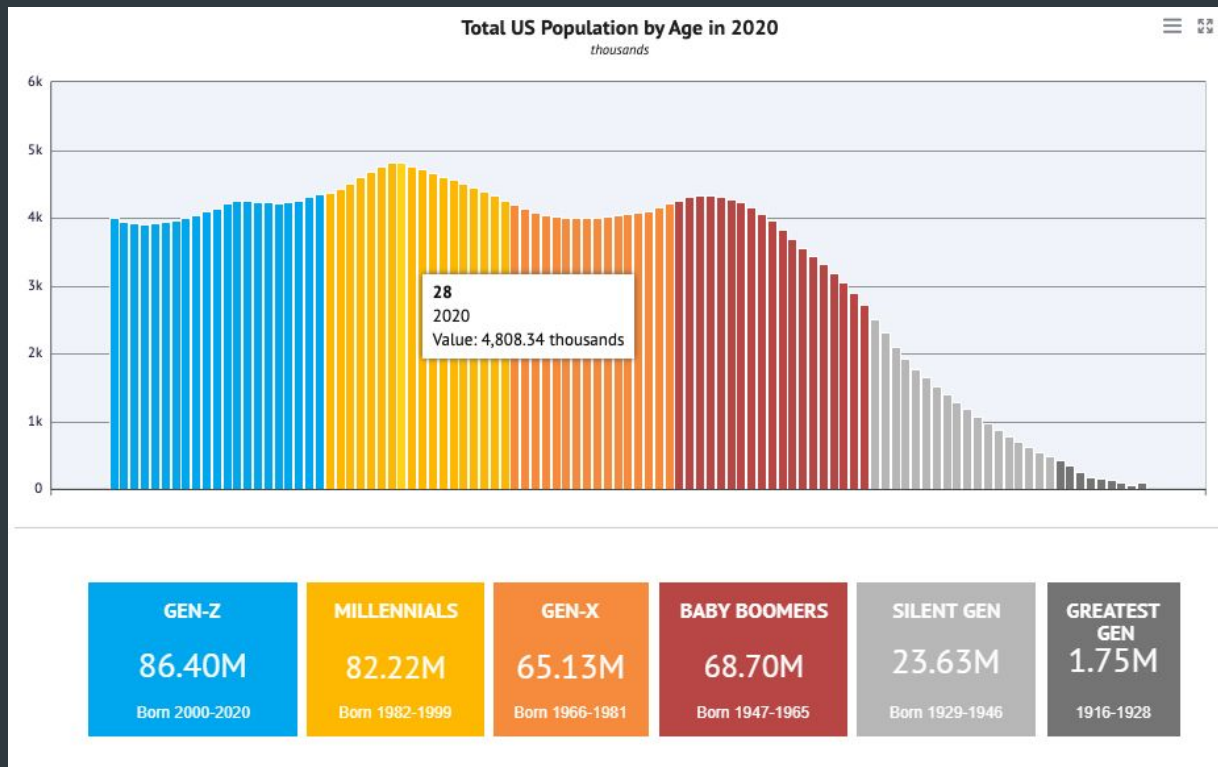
Total US Population by Age in 2020
thousands

6k
5k
4k
3k
2k
1k
0

28
2020
Value: 4,808.34 thousands

GEN-Z
86.40M
Born 2000-2020

MILLENNIALS
82.22M
Born 1982-1999

GEN-X
65.13M
Born 1966-1981

BABY BOOMERS
68.70M
Born 1947-1965

SILENT GEN
23.63M
Born 1929-1946

GREATEST GEN
1.75M
1916-1928